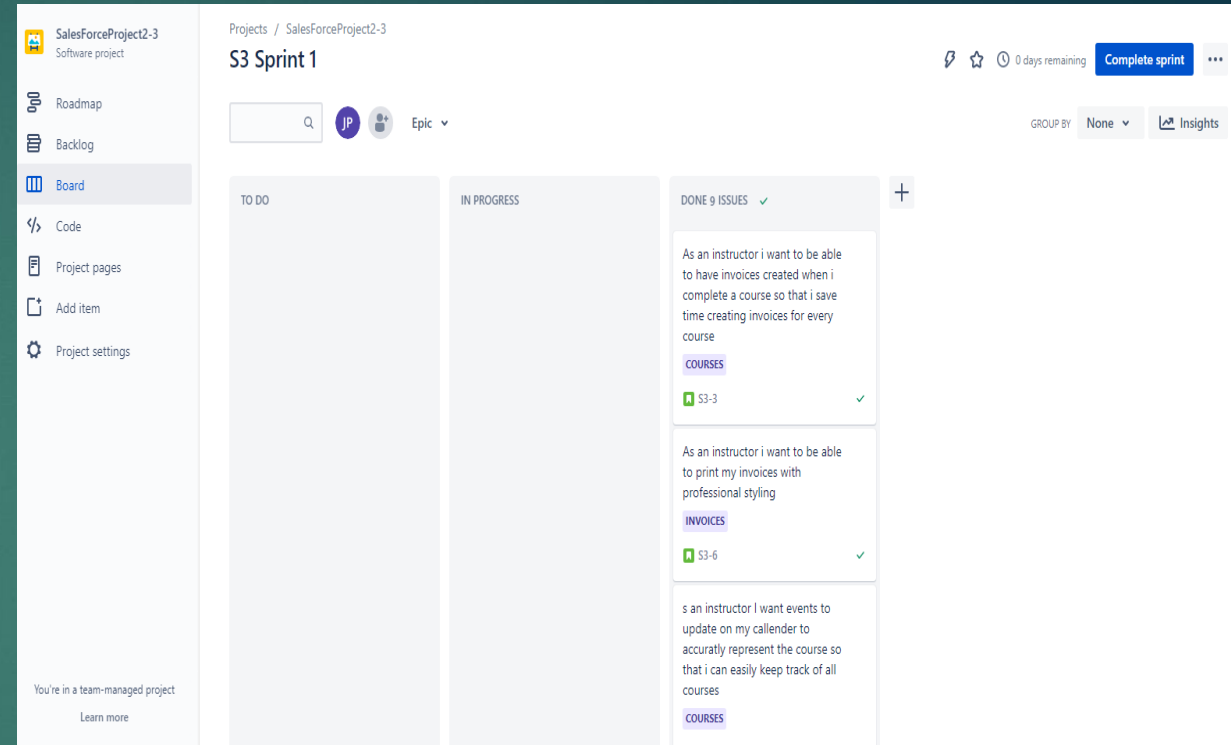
SalesForceProject2-3
Software project

Roadmap
Backlog
Board
Code
Project pages
Add item
Project settings

You're in a team-managed project
Learn more

Projects / SalesForceProject2-3
S3 Sprint 1

0 days remaining
Complete sprint
...

JP
Epic

GROUP BY None
Insights

TO DO

IN PROGRESS

DONE 9 ISSUES ✓

+

As an instructor i want to be able to have invoices created when i complete a course so that i save time creating invoices for every course
COURSES
S3-3 ✓

As an instructor i want to be able to print my invoices with professional styling
INVOICES
S3-6 ✓

s an instructor I want events to update on my callender to accuratly represent the course so that i can easily keep track of all courses
COURSES